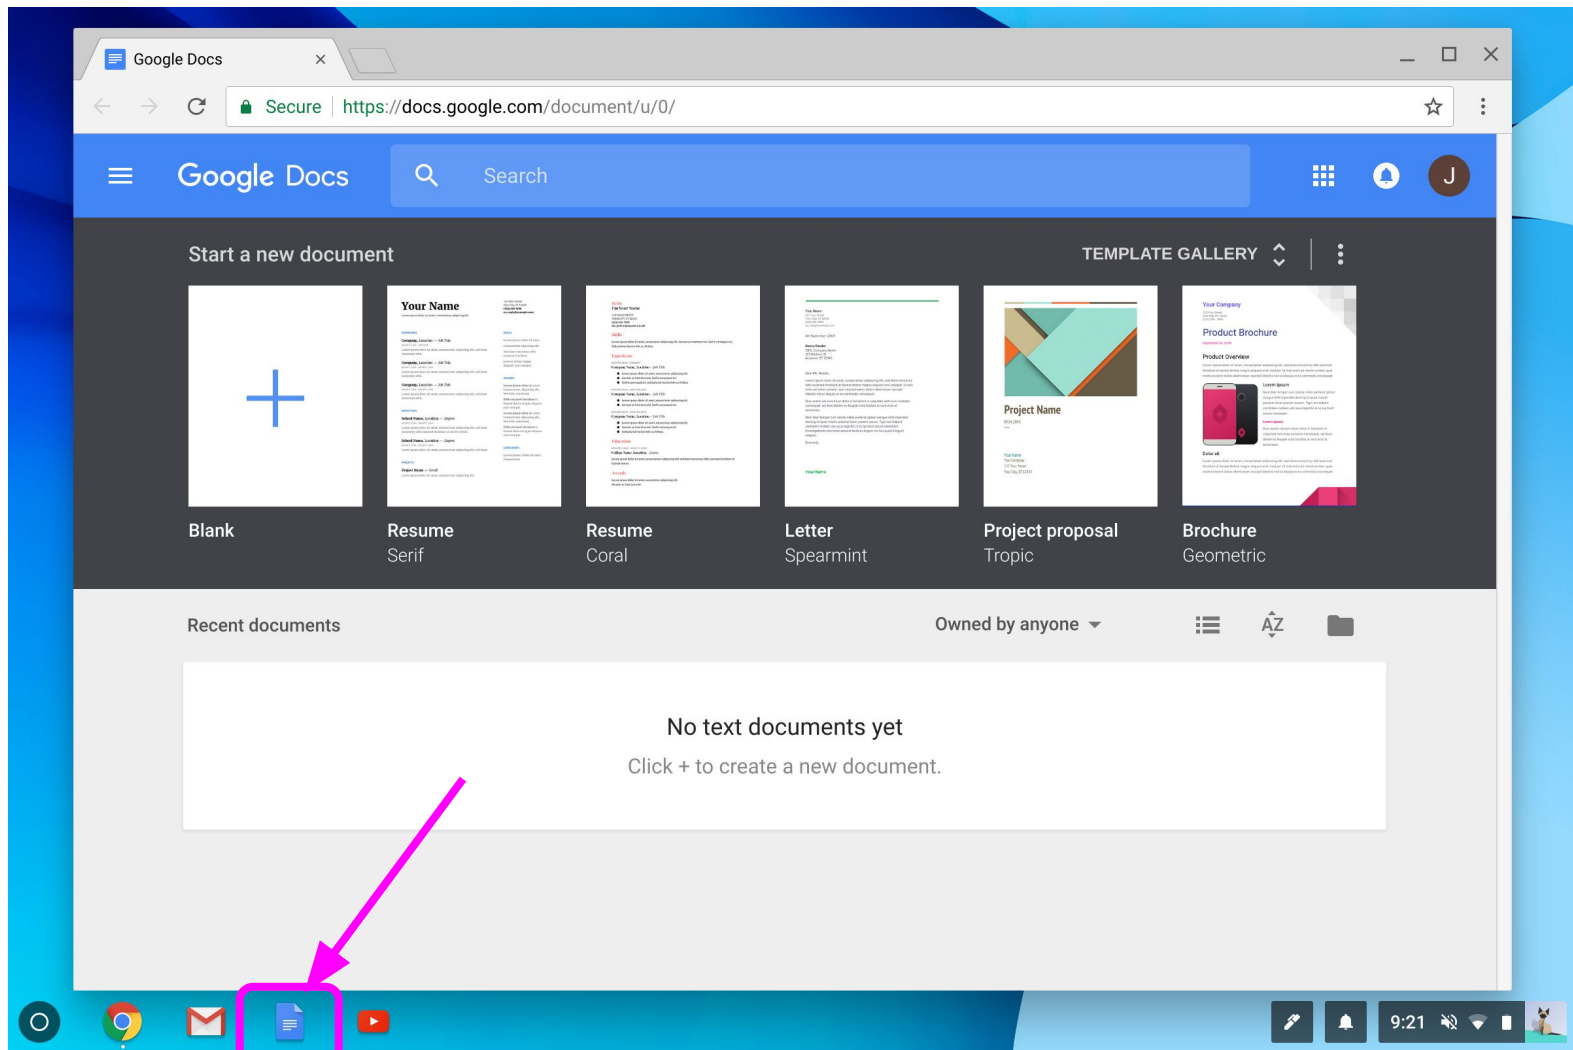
Google Docs ×

Secure https://docs.google.com/document/u/0/

Google Docs

Search

J

Start a new document

TEMPLATE GALLERY

Your Name

Project Name

Your Company

Product Brochure

Blank

Resume
Serif

Resume
Coral

Letter
Spearmint

Project proposal
Tropic

Brochure
Geometric

Recent documents

Owned by anyone

AZ

No text documents yet

Click + to create a new document.

9:21